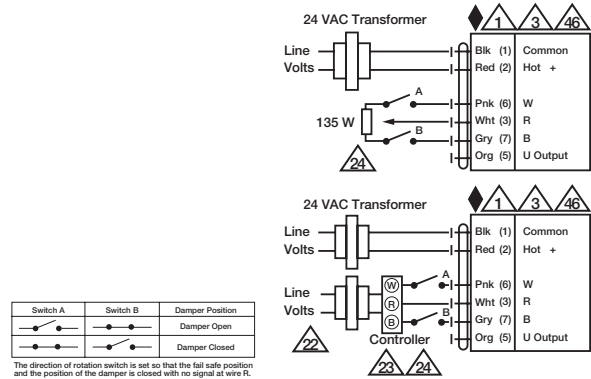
24 VAC Transformer

1 3 46

Line
Volts

Blk (1) Common
Red (2) Hot +

A

135 W

B

24

Pnk (6) W
Wht (3) R
Gry (7) B
Org (5) U Output

24 VAC Transformer

1 3 46

Line
Volts

Blk (1) Common
Red (2) Hot +

Line
Volts

W
R
B

A

B

Pnk (6) W
Wht (3) R
Gry (7) B
Org (5) U Output

22

Controller

23 24

| Switch A | Switch B | Damper Position |
|---|---|---|
| | | Damper Open |
| | | Damper Closed |

The direction of rotation switch is set so that the fail safe position and the position of the damper is closed with no signal at wire R.